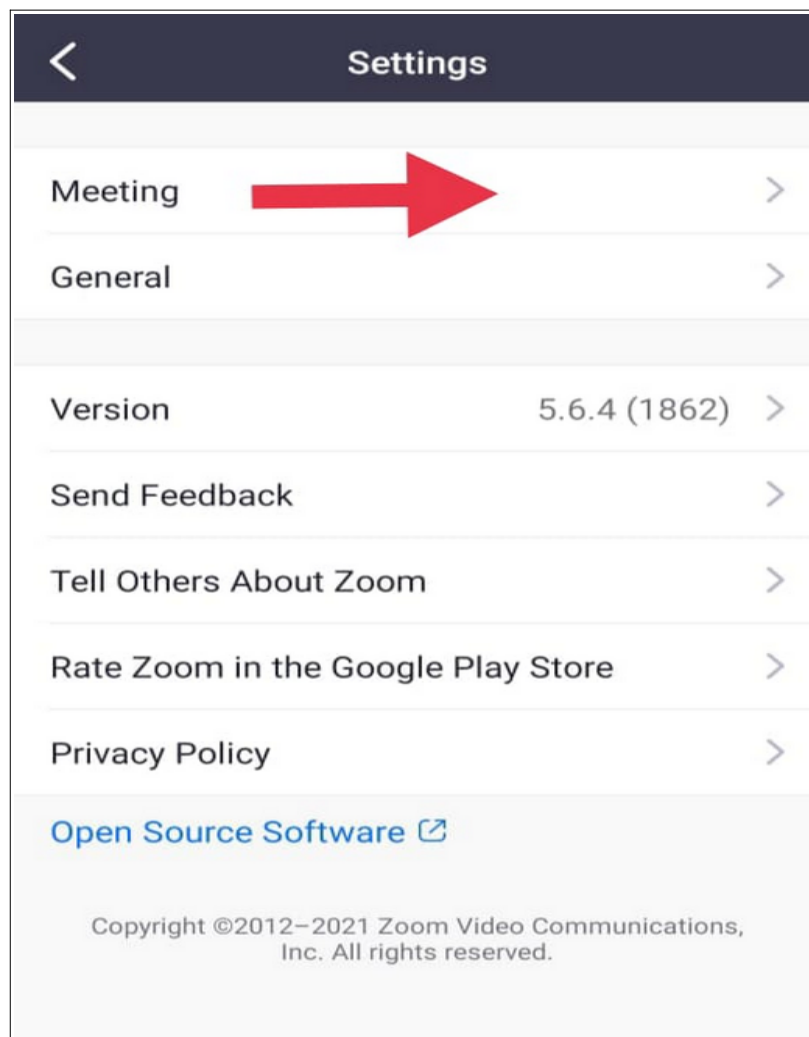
Settings

Meeting

General

Version 5.6.4 (1862)

Send Feedback

Tell Others About Zoom

Rate Zoom in the Google Play Store

Privacy Policy

Open Source Software

Copyright ©2012–2021 Zoom Video Communications, Inc. All rights reserved.